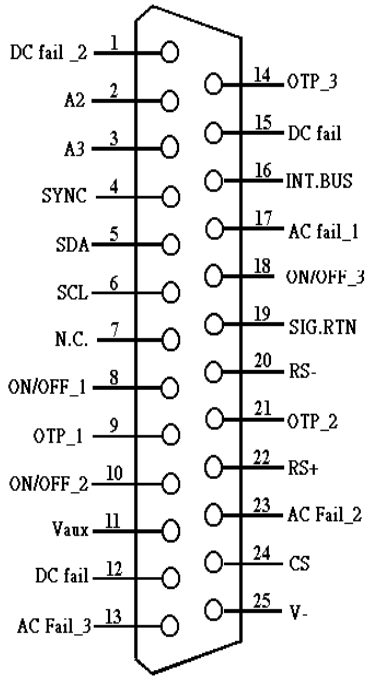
DC fail _2 1
A2 2
A3 3
SYNC 4
SDA 5
SCL 6
N.C. 7
ON/OFF_1 8
OTP_1 9
ON/OFF_2 10
Vaux 11
DC fail 12
AC Fail_3 13

14 OTP_3
15 DC fail
16 INT.BUS
17 AC fail_1
18 ON/OFF_3
19 SIG.RTN
20 RS-
21 OTP_2
22 RS+
23 AC Fail_2
24 CS
25 V-